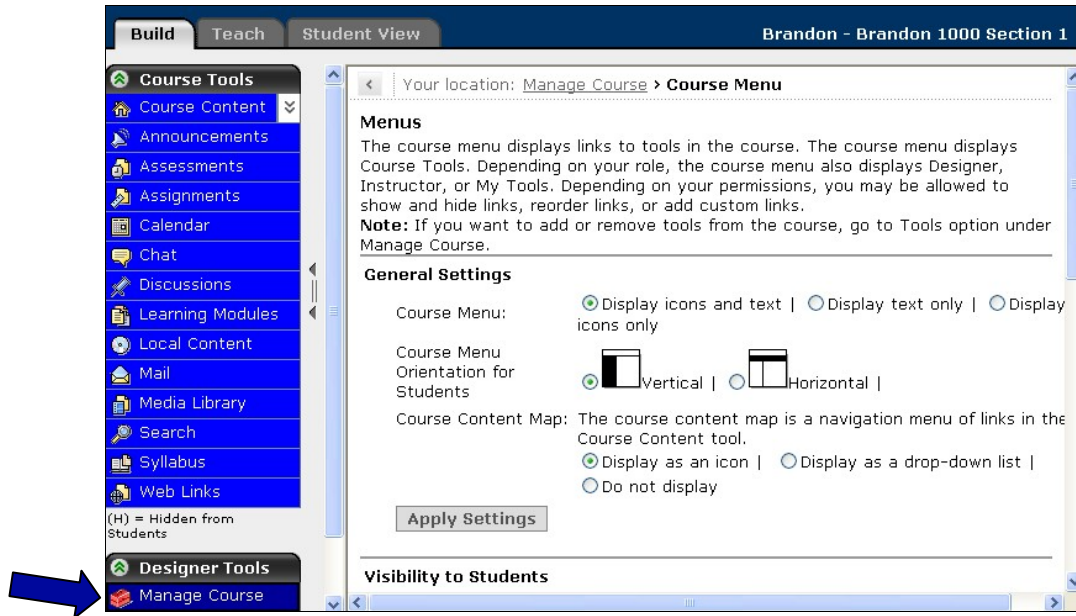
Build Teach Student View Brandon - Brandon 1000 Section 1

Course Tools
Course Content
Announcements
Assessments
Assignments
Calendar
Chat
Discussions
Learning Modules
Local Content
Mail
Media Library
Search
Syllabus
Web Links
(H) = Hidden from Students

Designer Tools
Manage Course

Your location: Manage Course > Course Menu

Menus
The course menu displays links to tools in the course. The course menu displays Course Tools. Depending on your role, the course menu also displays Designer, Instructor, or My Tools. Depending on your permissions, you may be allowed to show and hide links, reorder links, or add custom links.
Note: If you want to add or remove tools from the course, go to Tools option under Manage Course.

General Settings

Course Menu: Display icons and text | Display text only | Display icons only

Course Menu Orientation for Students: Vertical | Horizontal |

Course Content Map: The course content map is a navigation menu of links in the Course Content tool.
Display as an icon | Display as a drop-down list | Do not display

Apply Settings

Visibility to Students